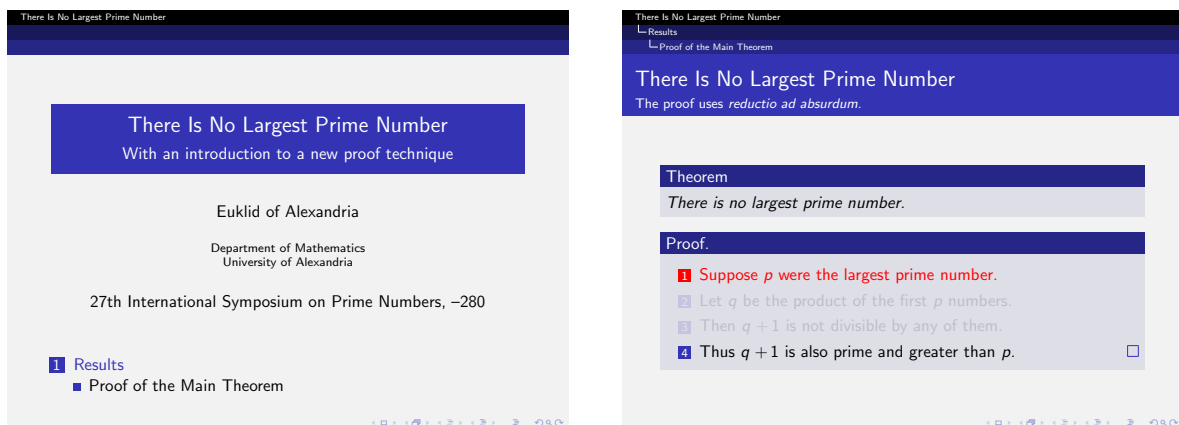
There Is No Largest Prime Number

There Is No Largest Prime Number
With an introduction to a new proof technique

Euklid of Alexandria

Department of Mathematics
University of Alexandria

27th International Symposium on Prime Numbers, –280

1 Results
Proof of the Main Theorem

There Is No Largest Prime Number
Results
Proof of the Main Theorem

There Is No Largest Prime Number
The proof uses *reductio ad absurdum*.

Theorem
*There is no largest prime number.*

Proof.
1 Suppose $p$ were the largest prime number.
2 Let $q$ be the product of the first $p$ numbers.
3 Then $q+1$ is not divisible by any of them.
4 Thus $q+1$ is also prime and greater than $p$. □